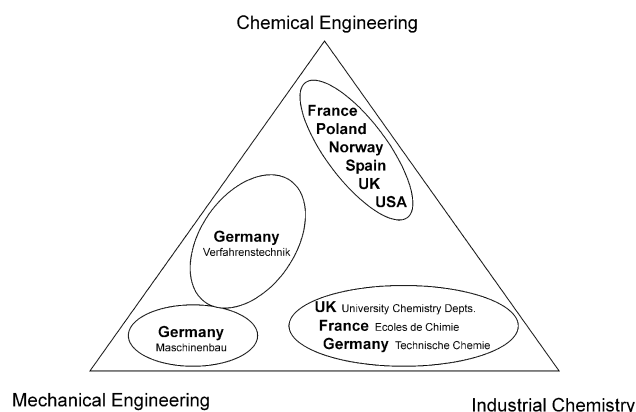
Chemical Engineering

France
Poland
Norway
Spain
UK
USA

Germany
Verfahrenstechnik

Germany
Maschinenbau

UK University Chemistry Depts.
France Ecoles de Chimie
Germany Technische Chemie

Mechanical Engineering

Industrial Chemistry